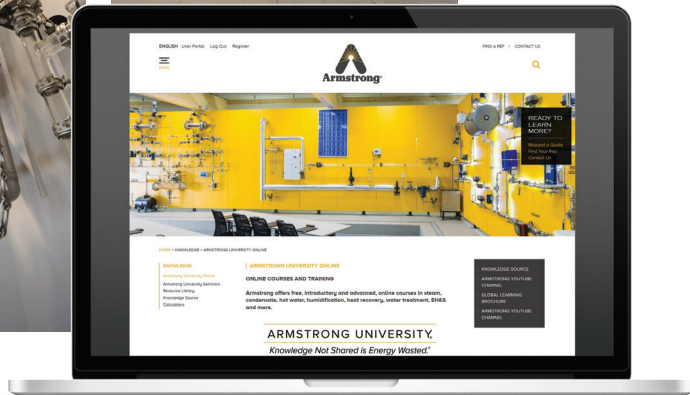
ENGLISH User Portal Log Out Register

FIND A REP | CONTACT US

MENU

Armstrong

READY TO LEARN MORE?

Request a Quote
Find Your Rep
Contact Us

HOME > KNOWLEDGE > ARMSTRONG UNIVERSITY ONLINE

KNOWLEDGE
Armstrong University Online
Armstrong University Seminars
Resource Library
Knowledge Source
Calculators

ARMSTRONG UNIVERSITY ONLINE

ONLINE COURSES AND TRAINING

Armstrong offers free, introductory and advanced, online courses in steam, condensate, hot water, humidification, heat recovery, water treatment, EH&S and more.

ARMSTRONG UNIVERSITY.
Knowledge Not Shared is Energy Wasted.

KNOWLEDGE SOURCE
ARMSTRONG YOUTUBE CHANNEL
GLOBAL LEARNING BROCHURE
ARMSTRONG YOUTUBE CHANNEL